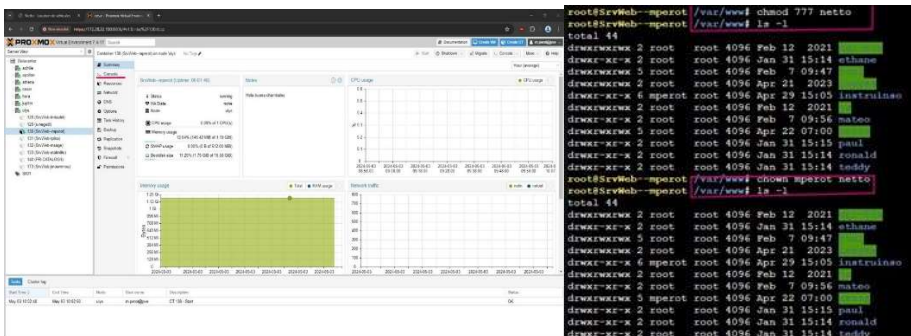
PROXMOX Virtual Environment

Summary
Console
Resources
Network
DNS
Options
Task History
Backup
Replication
Snapshots
Firewall
Permissions

Status
CPU usage
Memory usage
Network traffic

root@SrvWeb--mperot:/var/www# chmod 777 netto
root@SrvWeb--mperot:/var/www# ls -l
total 44
drwxrwxrwx 2 root root 4096 Feb 12 2021 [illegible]
drwxr-xr-x 2 root root 4096 Jan 31 15:14 ethane
drwxrwxrwx 5 root root 4096 Feb 7 09:47 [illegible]
drwxr-xr-x 2 root root 4096 Apr 21 2023 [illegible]
drwxr-xr-x 6 mperot root 4096 Apr 29 15:05 instruinso
drwxr-xr-x 2 root root 4096 Feb 12 2021 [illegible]
drwxr-xr-x 2 root root 4096 Feb 7 09:56 mateo
drwxrwxrwx 5 root root 4096 Apr 22 07:00 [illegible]
drwxr-xr-x 2 root root 4096 Jan 31 15:15 paul
drwxr-xr-x 2 root root 4096 Jan 31 15:14 ronald
drwxr-xr-x 2 root root 4096 Jan 31 15:14 teddy
root@SrvWeb--mperot:/var/www# chown mperot netto
root@SrvWeb--mperot:/var/www# ls -l
total 44
drwxrwxrwx 2 root root 4096 Feb 12 2021 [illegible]
drwxr-xr-x 2 root root 4096 Jan 31 15:14 ethane
drwxrwxrwx 5 root root 4096 Feb 7 09:47 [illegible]
drwxr-xr-x 2 root root 4096 Apr 21 2023 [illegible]
drwxr-xr-x 6 mperot root 4096 Apr 29 15:05 instruinso
drwxr-xr-x 2 root root 4096 Feb 12 2021 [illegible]
drwxr-xr-x 2 root root 4096 Feb 7 09:56 mateo
drwxrwxrwx 5 mperot root 4096 Apr 22 07:00 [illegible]
drwxr-xr-x 2 root root 4096 Jan 31 15:15 paul
drwxr-xr-x 2 root root 4096 Jan 31 15:14 ronald
drwxr-xr-x 2 root root 4096 Jan 31 15:14 teddy